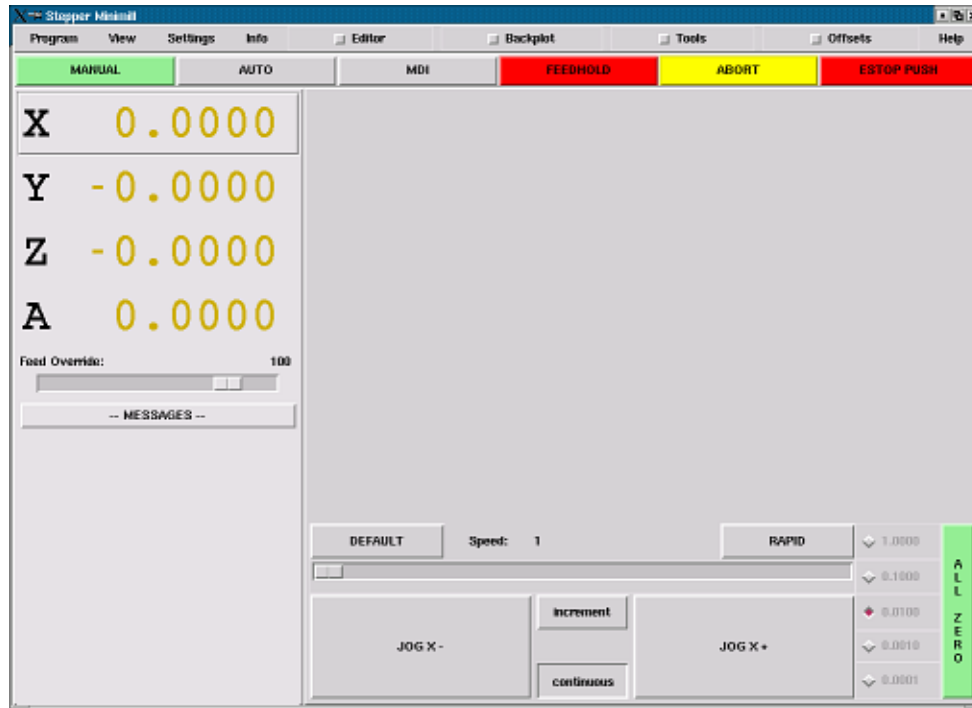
Stepper Minimill

Program View Settings Info Editor Backplot Tools Offsets Help

MANUAL AUTO MDI FEEDHOLD ABORT ESTOP PUSH

X 0.0000
Y -0.0000
Z -0.0000
A 0.0000

Feed Override: 100

-- MESSAGES --

DEFAULT Speed: 1 RAPID

1.0000
0.1000
0.0100
0.0010
0.0001

ALL ZERO

JOG X -
increment
continuous
JOG X +